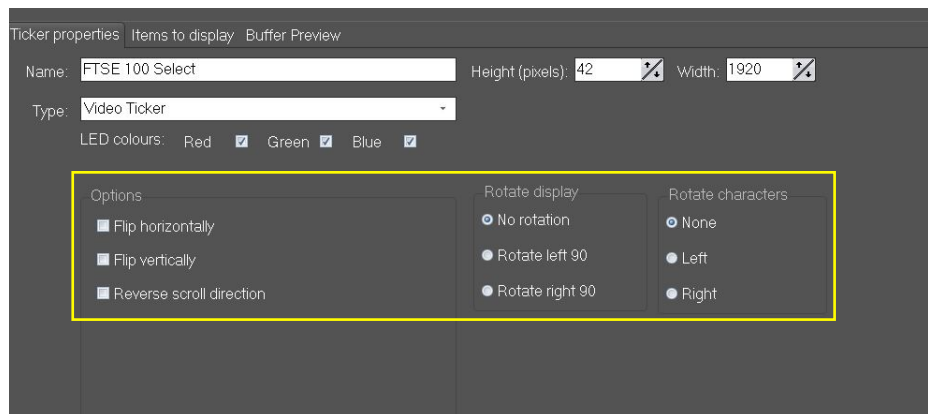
Ticker properties | Items to display | Buffer Preview

Name: FTSE 100 Select

Height (pixels): 42

Width: 1920

Type: Video Ticker

LED colours: Red Green Blue

Options

Flip horizontally

Flip vertically

Reverse scroll direction

Rotate display

No rotation

Rotate left 90

Rotate right 90

Rotate characters

None

Left

Right